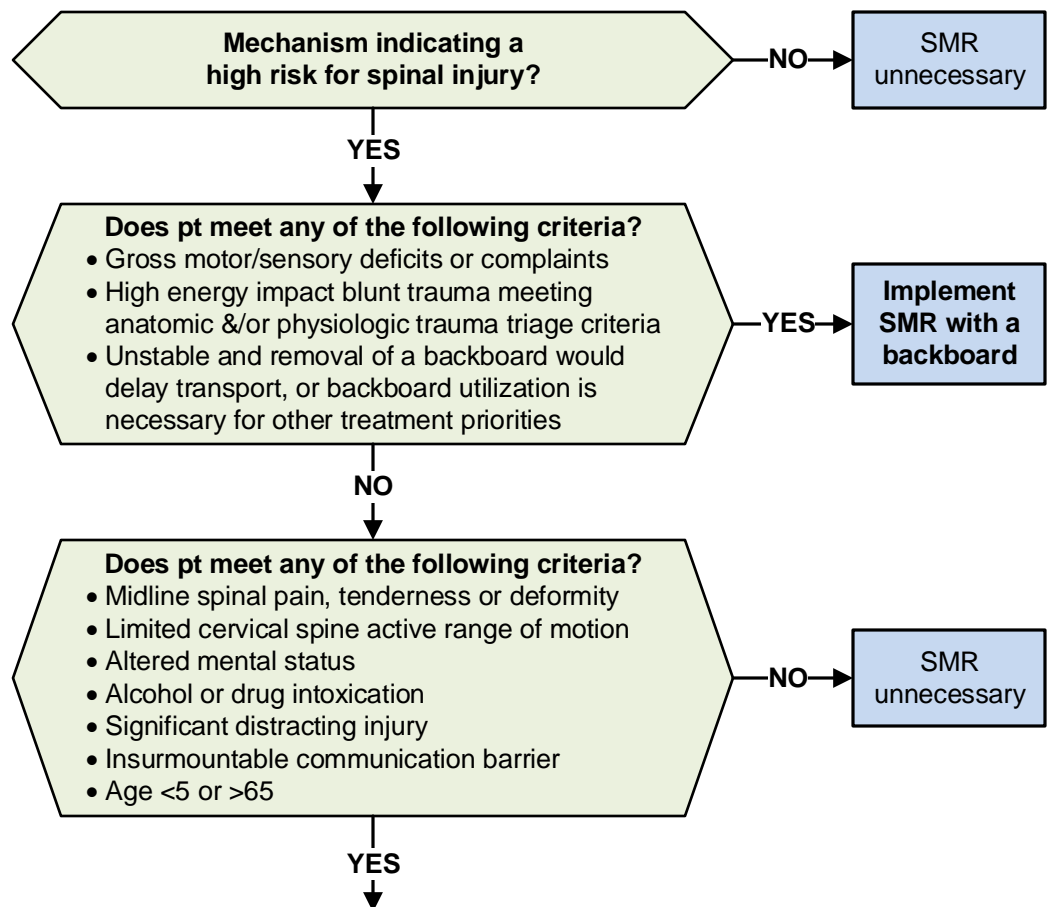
Mechanism indicating a high risk for spinal injury?

NO

SMR unnecessary

YES

Does pt meet any of the following criteria?
• Gross motor/sensory deficits or complaints
• High energy impact blunt trauma meeting anatomic &/or physiologic trauma triage criteria
• Unstable and removal of a backboard would delay transport, or backboard utilization is necessary for other treatment priorities

YES

Implement SMR with a backboard

NO

Does pt meet any of the following criteria?
• Midline spinal pain, tenderness or deformity
• Limited cervical spine active range of motion
• Altered mental status
• Alcohol or drug intoxication
• Significant distracting injury
• Insurmountable communication barrier
• Age <5 or >65

NO

SMR unnecessary

YES